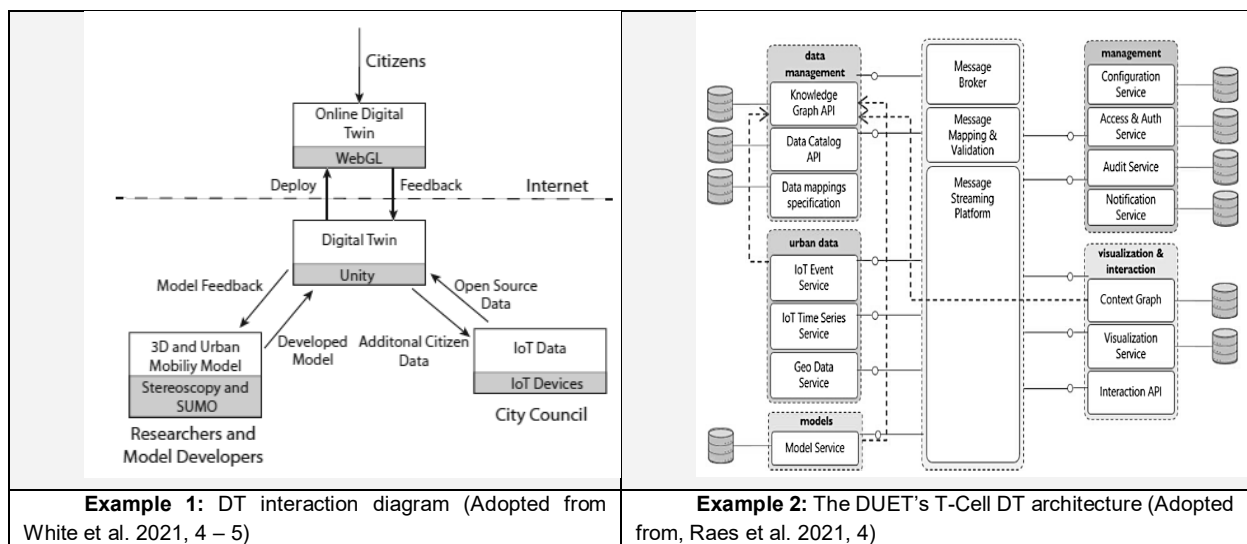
| Citizens<br>Online Digital Twin<br>WebGL<br>Deploy<br>Feedback<br>Internet<br>Digital Twin<br>Unity<br>Model Feedback<br>Open Source Data<br>3D and Urban Mobiliy Model<br>Stereoscopy and SUMO<br>Developed Model<br>Additonal Citizen Data<br>IoT Data<br>IoT Devices<br>City Council<br>Researchers and Model Developers | data management<br>Knowledge Graph API<br>Data Catalog API<br>Data mappings specification<br>urban data<br>IoT Event Service<br>IoT Time Series Service<br>Geo Data Service<br>models<br>Model Service<br>Message Broker<br>Message Mapping & Validation<br>Message Streaming Platform<br>management<br>Configuration Service<br>Access & Auth Service<br>Audit Service<br>Notification Service<br>visualization & interaction<br>Context Graph<br>Visualization Service<br>Interaction API |
|---|---|
| **Example 1:** DT interaction diagram (Adopted from White et al. 2021, 4 – 5) | **Example 2:** The DUET's T-Cell DT architecture (Adopted from, Raes et al. 2021, 4) |